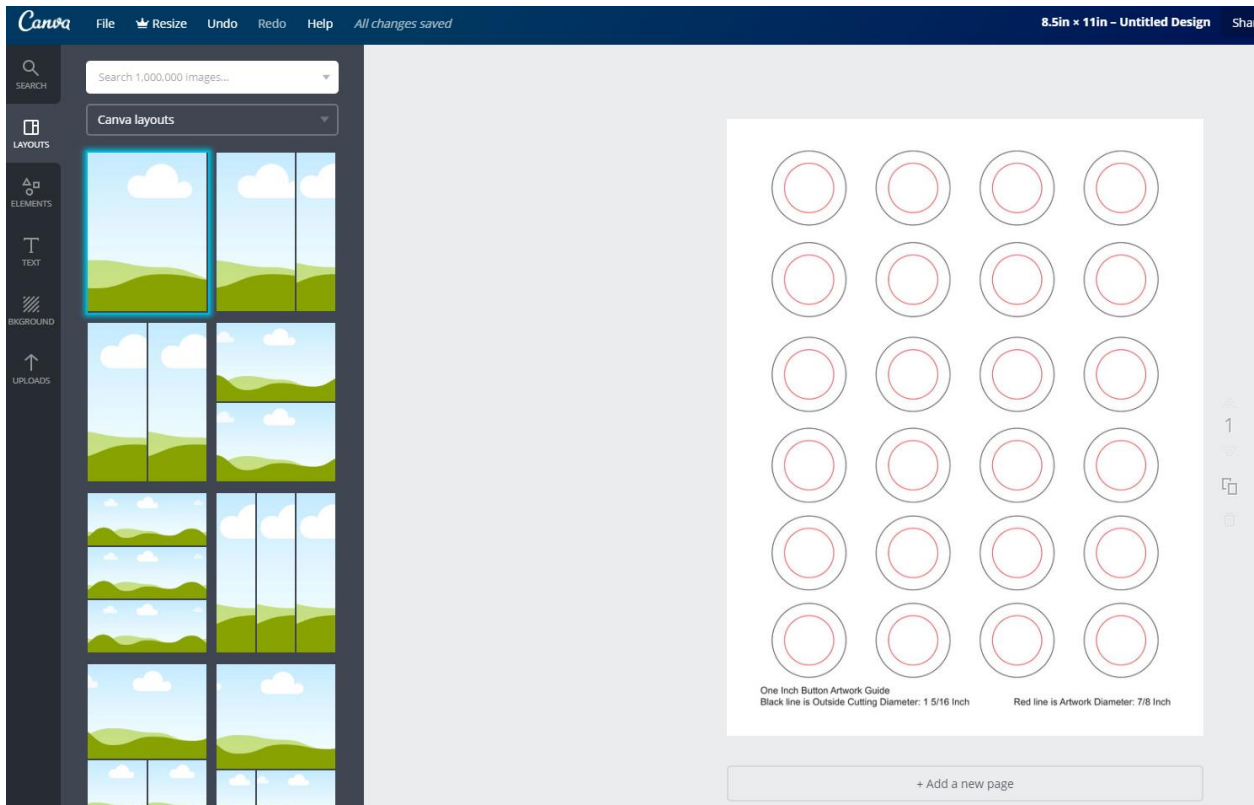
Canva File Resize Undo Redo Help All changes saved

8.5in × 11in – Untitled Design Sha

SEARCH

LAYOUTS

ELEMENTS

TEXT

BKGROUND

UPLOADS

Search 1,000,000 images...

Canva layouts

One Inch Button Artwork Guide
Black line is Outside Cutting Diameter: 1 5/16 Inch

Red line is Artwork Diameter: 7/8 Inch

1

+ Add a new page